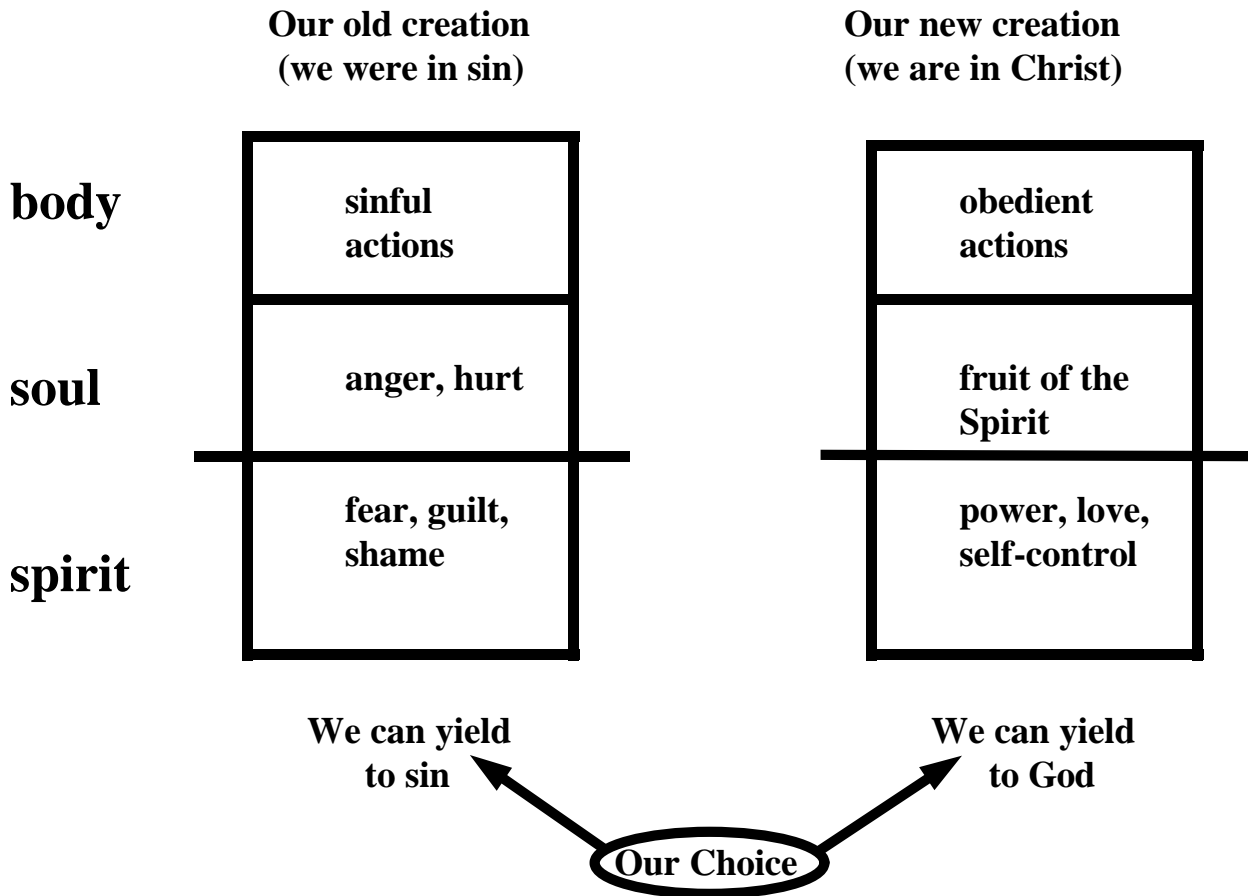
Our old creation
(we were in sin)

Our new creation
(we are in Christ)

body

soul

spirit

| sinful actions |
|---|
| anger, hurt |
| fear, guilt, shame |

| obedient actions |
|---|
| fruit of the Spirit |
| power, love, self-control |

We can yield to sin

We can yield to God

Our Choice